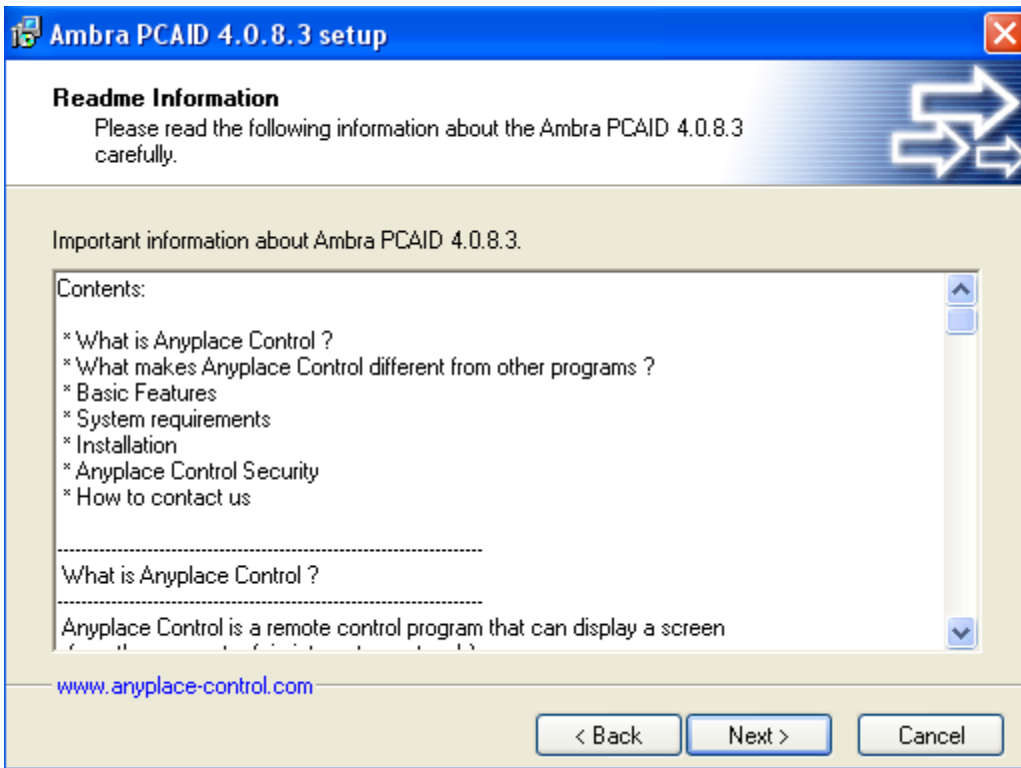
Ambra PCAID 4.0.8.3 setup

Readme Information

Please read the following information about the Ambra PCAID 4.0.8.3 carefully.

Important information about Ambra PCAID 4.0.8.3.

Contents:

* What is Anyplace Control ?
* What makes Anyplace Control different from other programs ?
* Basic Features
* System requirements
* Installation
* Anyplace Control Security
* How to contact us

----------------------------------------------------------------
What is Anyplace Control ?
----------------------------------------------------------------
Anyplace Control is a remote control program that can display a screen
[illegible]

www.anyplace-control.com

< Back Next > Cancel